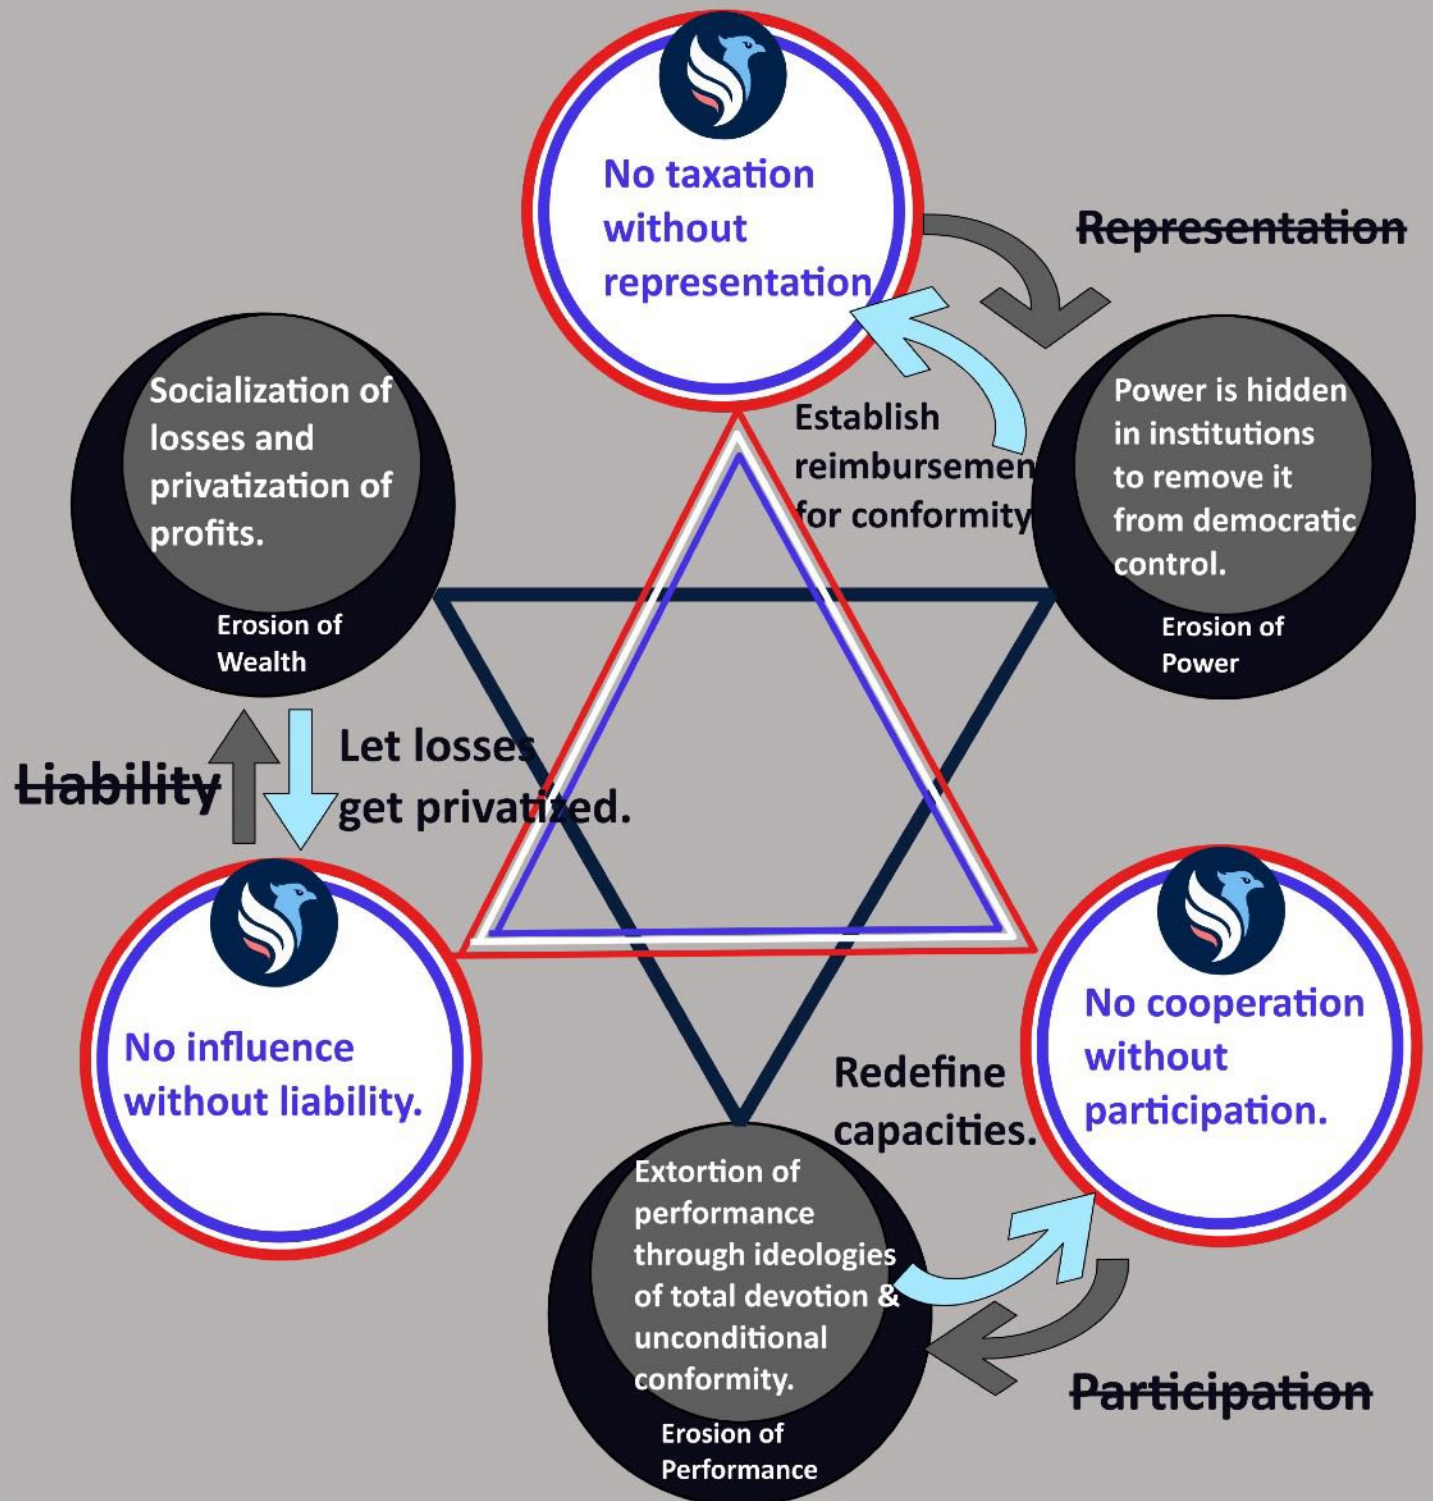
No taxation without representation.

Representation

Establish reimbursement for conformity

Socialization of losses and privatization of profits.

Erosion of Wealth

Power is hidden in institutions to remove it from democratic control.

Erosion of Power

Liability

Let losses get privatized.

No influence without liability.

No cooperation without participation.

Redefine capacities.

Extortion of performance through ideologies of total devotion & unconditional conformity.

Erosion of Performance

Participation